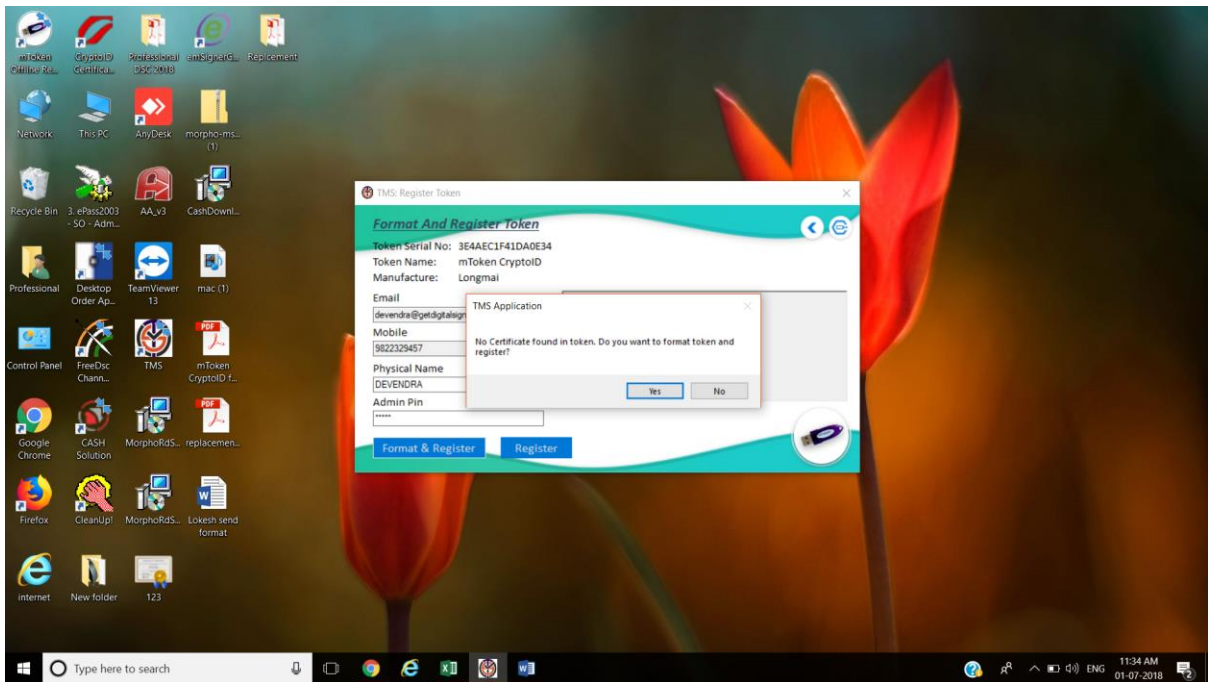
mToken Offline Re...

CryptoID Certifica...

Professional DSC 2018

emSignerG...

Replcement

Network

This PC

AnyDesk

morpho-ms... (1)

Recycle Bin

3. ePass2003 - SO - Adm...

AA_v3

CashDownl...

Professional

Desktop Order Ap...

TeamViewer 13

mac (1)

Control Panel

FreeDsc Chann...

TMS

mToken CryptoID f...

Google Chrome

CASH Solution

MorphoRdS...

replacemen...

Firefox

CleanUp!

MorphoRdS...

Lokesh send format

internet

New folder

123

TMS: Register Token

Format And Register Token

Token Serial No: 3E4AEC1F41DA0E34
Token Name: mToken CryptoID
Manufacture: Longmai

Email
devendra@getdigitalsign

Mobile
9822329457

Physical Name
DEVENDRA

Admin Pin
*****

Format & Register

Register

TMS Application

No Certificate found in token. Do you want to format token and register?

Yes

No

Type here to search

ENG

11:34 AM
01-07-2018

2